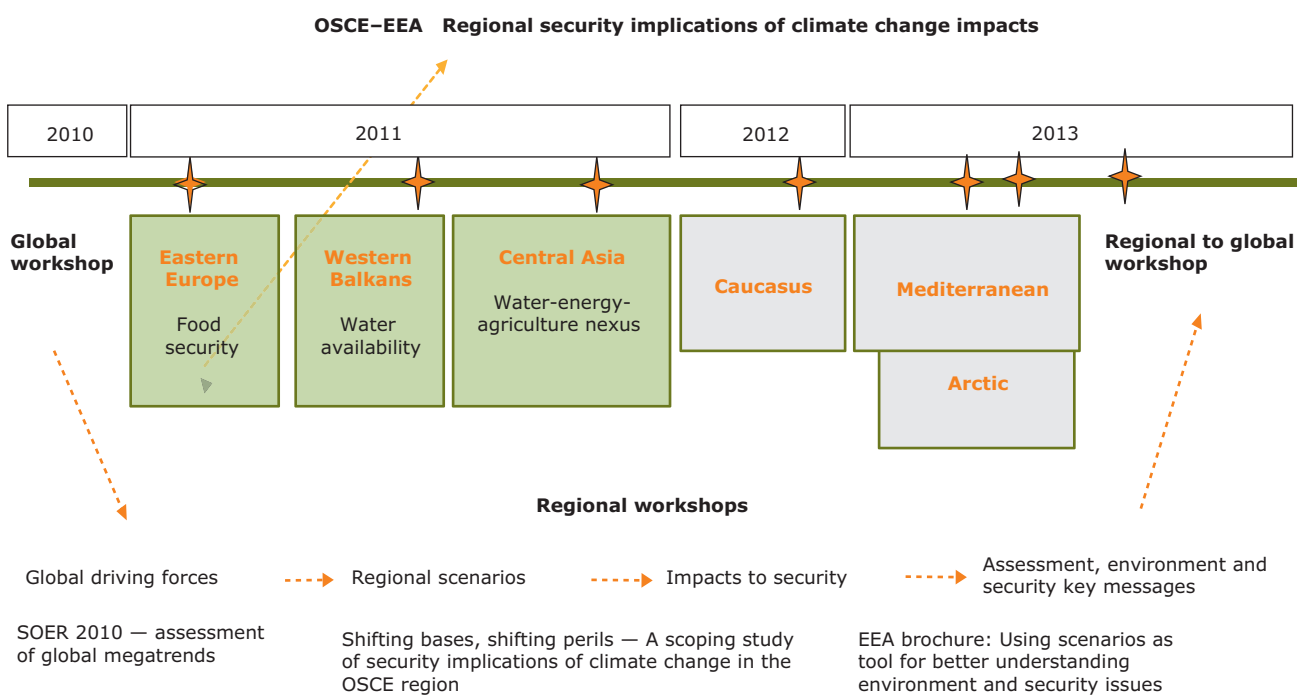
OSCE–EEA Regional security implications of climate change impacts

2010

2011

2012

2013

Global workshop

Eastern Europe

Food security

Western Balkans

Water availability

Central Asia

Water-energy-agriculture nexus

Caucasus

Mediterranean

Arctic

Regional to global workshop

Regional workshops

Global driving forces

Regional scenarios

Impacts to security

Assessment, environment and security key messages

SOER 2010 — assessment of global megatrends

Shifting bases, shifting perils — A scoping study of security implications of climate change in the OSCE region

EEA brochure: Using scenarios as tool for better understanding environment and security issues